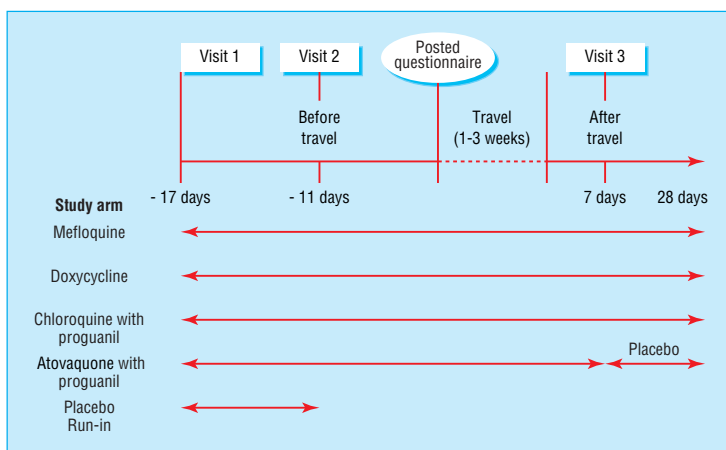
Visit 1

Visit 2

Posted questionnaire

Visit 3

Before travel

Travel (1-3 weeks)

After travel

- 17 days

- 11 days

7 days

28 days

Study arm

Mefloquine

Doxycycline

Chloroquine with proguanil

Atovaquone with proguanil

Placebo

Placebo Run-in